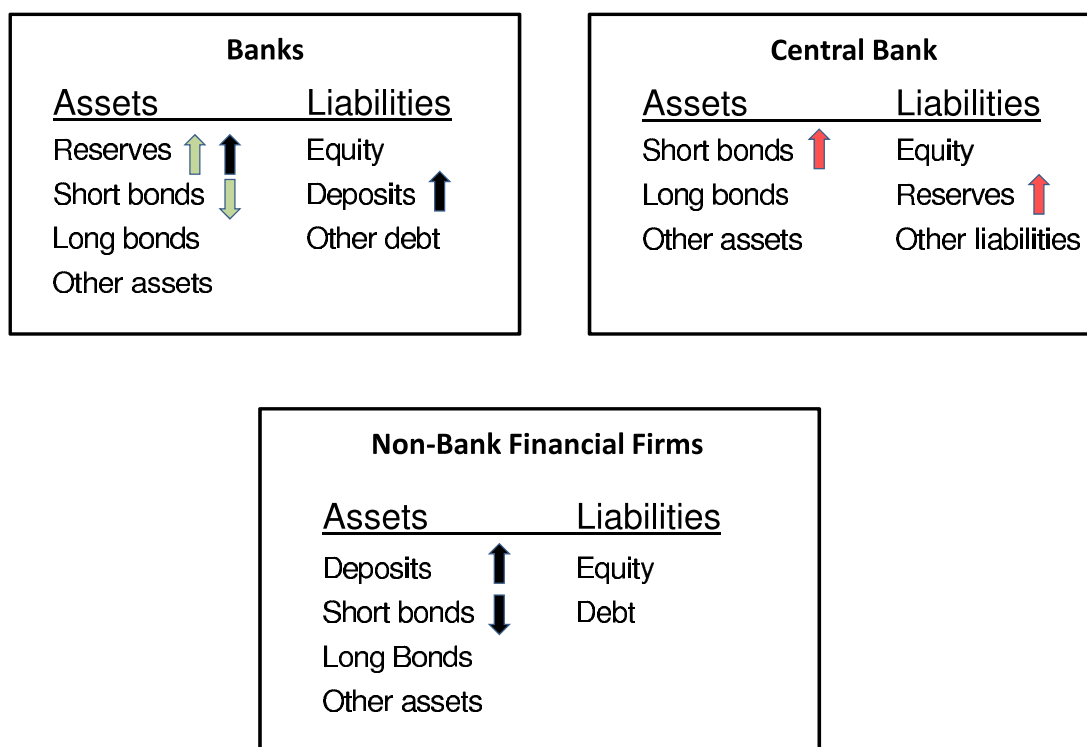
Banks

| Assets | Liabilities |
|---|---|
| Reserves | Equity |
| Short bonds | Deposits |
| Long bonds | Other debt |
| Other assets | |

Central Bank

| Assets | Liabilities |
|---|---|
| Short bonds | Equity |
| Long bonds | Reserves |
| Other assets | Other liabilities |

Non-Bank Financial Firms

| Assets | Liabilities |
|---|---|
| Deposits | Equity |
| Short bonds | Debt |
| Long Bonds | |
| Other assets | |